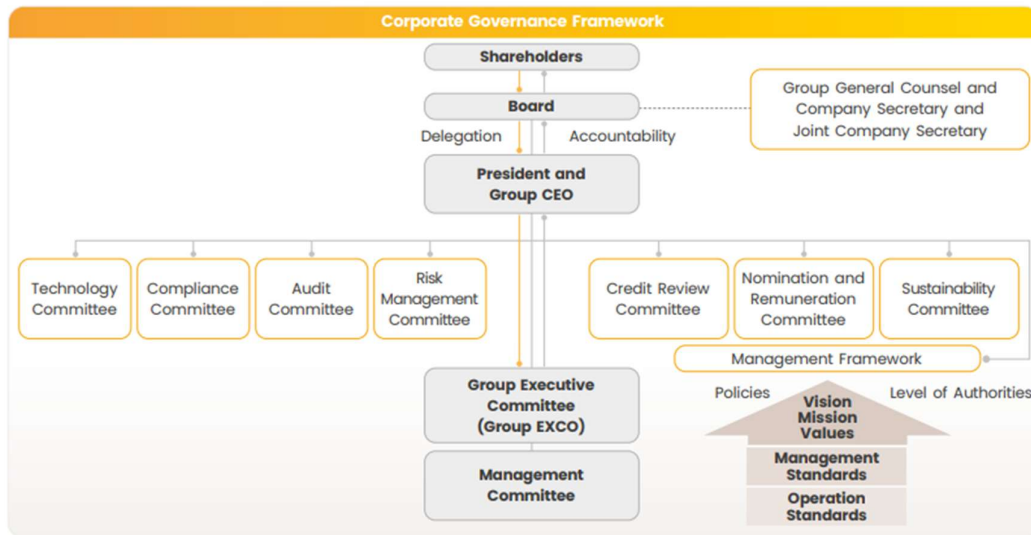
Corporate Governance Framework

Shareholders

Board

Group General Counsel and Company Secretary and Joint Company Secretary

Delegation

Accountability

President and Group CEO

Technology Committee

Compliance Committee

Audit Committee

Risk Management Committee

Credit Review Committee

Nomination and Remuneration Committee

Sustainability Committee

Management Framework

Policies

Level of Authorities

Vision Mission Values

Management Standards

Operation Standards

Group Executive Committee (Group EXCO)

Management Committee